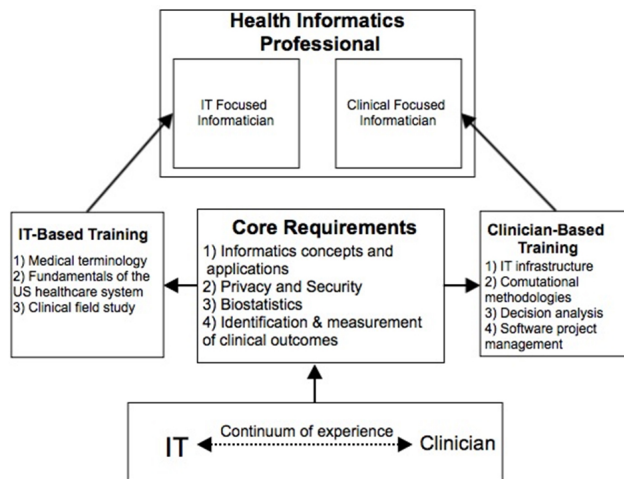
Health Informatics Professional

IT Focused Informatician

Clinical Focused Informatician

IT-Based Training
1) Medical terminology
2) Fundamentals of the US healthcare system
3) Clinical field study

Core Requirements
1) Informatics concepts and applications
2) Privacy and Security
3) Biostatistics
4) Identification & measurement of clinical outcomes

Clinician-Based Training
1) IT infrastructure
2) Comutational methodologies
3) Decision analysis
4) Software project management

Continuum of experience

IT

Clinician